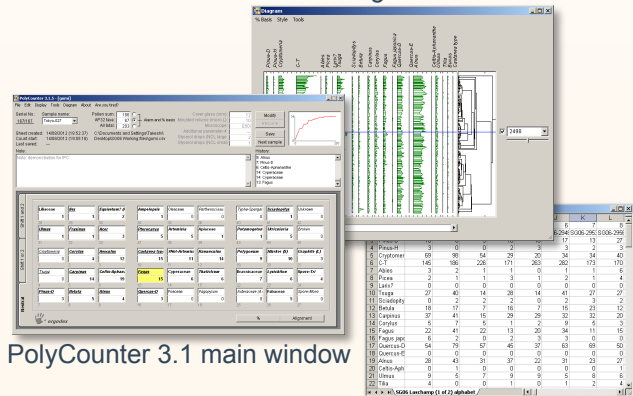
Diagrams

% Basis Style Tools

PolyCounter 3.1.5 - [sera]

File Edit Display Tools Diagram About Are you tired?

Modify

Save

Next sample

Liliaceae

Ulmus

Fraxinus

Corylus

Tilia

Fagus

Picea

Abies

Alnus

Betula

Quercus-E

Carpinus

Cyperaceae

Poaceae

empodex

%

Alignment

PolyCounter 3.1 main window

| | | | | | | | | |
|---|---|---|---|---|---|---|---|---|
| 4 | Pinus-H | 3 | 0 | 0 | 2 | 3 | 3 | 27 |
| 5 | Cryptomer | 69 | 98 | 54 | 29 | 20 | 34 | 40 |
| 6 | C-T | 145 | 186 | 226 | 171 | 263 | 282 | 173 | 170 |
| 7 | Abies | 3 | 2 | 1 | 1 | 0 | 1 | 1 | 6 |
| 8 | Picea | 2 | 1 | 1 | 3 | 1 | 2 | 1 | 4 |
| 9 | Larix? | 0 | 0 | 0 | 0 | 0 | 0 | 0 | 0 |
| 10 | Tsuga | 27 | 40 | 14 | 28 | 14 | 41 | 27 | 27 |
| 11 | Sciadopity | 0 | 2 | 2 | 2 | 0 | 2 | 3 | 2 |
| 12 | Betula | 18 | 17 | 7 | 16 | 7 | 15 | 23 | 12 |
| 13 | Carpinus | 37 | 41 | 15 | 29 | 29 | 32 | 32 | 20 |
| 14 | Corylus | 5 | 7 | 5 | 1 | 2 | 9 | 5 | 3 |
| 15 | Fagus | 22 | 41 | 22 | 13 | 20 | 34 | 11 | 15 |
| 16 | Fagus japc | 6 | 0 | 2 | 2 | 3 | 3 | 0 | 0 |
| 17 | Quercus-D | 54 | 79 | 57 | 45 | 37 | 63 | 69 | 50 |
| 18 | Quercus-E | 0 | 0 | 0 | 0 | 0 | 0 | 0 | 0 |
| 19 | Alnus | 28 | 43 | 31 | 37 | 22 | 31 | 23 | 27 |
| 20 | Celtis-Aph | 0 | 1 | 0 | 0 | 0 | 0 | 0 | 0 |
| 21 | Ulmus | 9 | 5 | 7 | 9 | 5 | 8 | 6 | 6 |
| 22 | Tilia | 4 | 0 | 1 | 0 | 1 | 1 | 2 | 4 |

SG06 Larchamp (1 of 2) alphabet